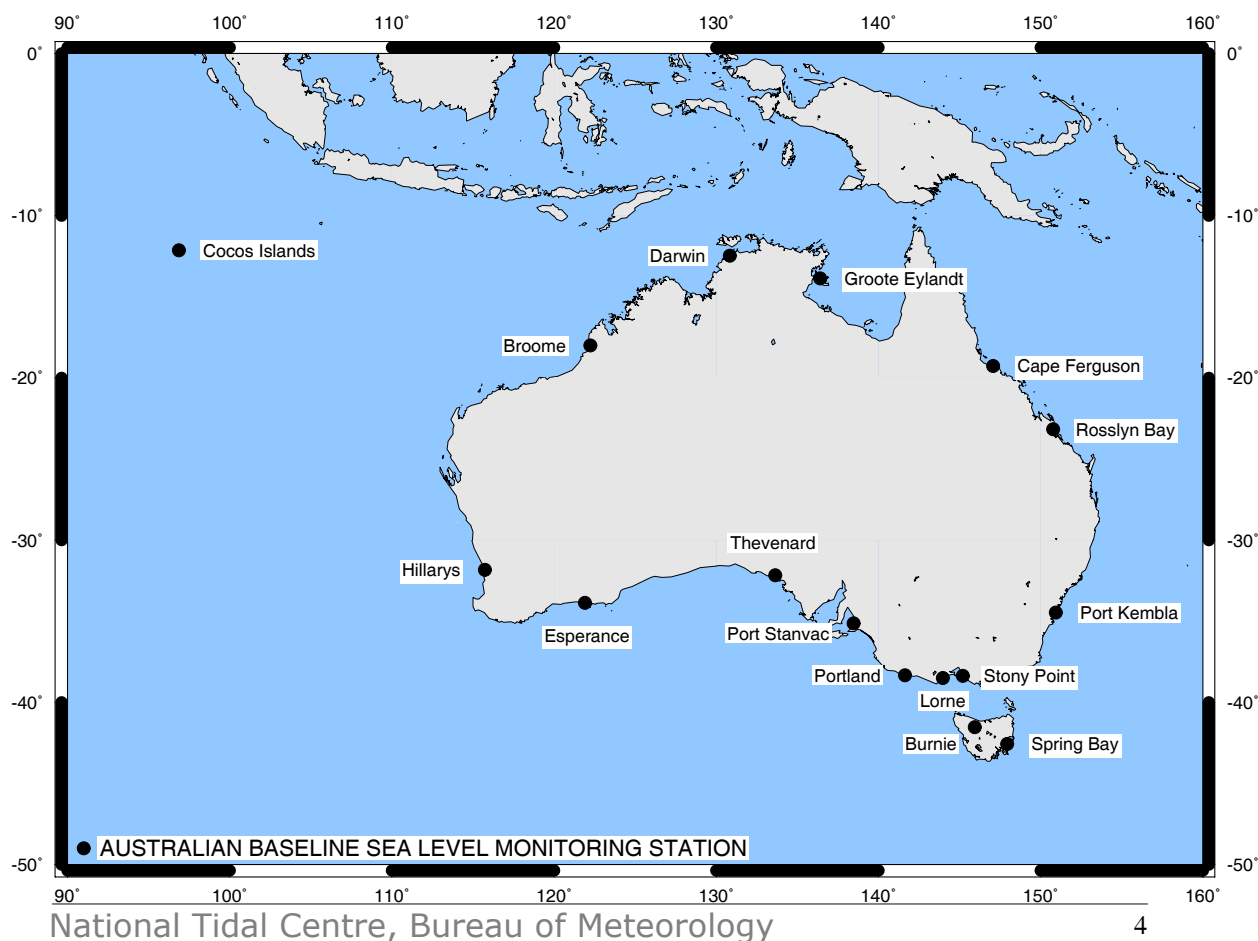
90˚ 100˚ 110˚ 120˚ 130˚ 140˚ 150˚ 160˚

0˚ -10˚ -20˚ -30˚ -40˚ -50˚

Cocos Islands

Darwin

Groote Eylandt

Broome

Cape Ferguson

Rosslyn Bay

Thevenard

Hillarys

Esperance

Port Stanvac

Port Kembla

Portland

Stony Point

Lorne

Burnie

Spring Bay

AUSTRALIAN BASELINE SEA LEVEL MONITORING STATION

90˚ 100˚ 110˚ 120˚ 130˚ 140˚ 150˚ 160˚

0˚ -10˚ -20˚ -30˚ -40˚ -50˚

National Tidal Centre, Bureau of Meteorology

4